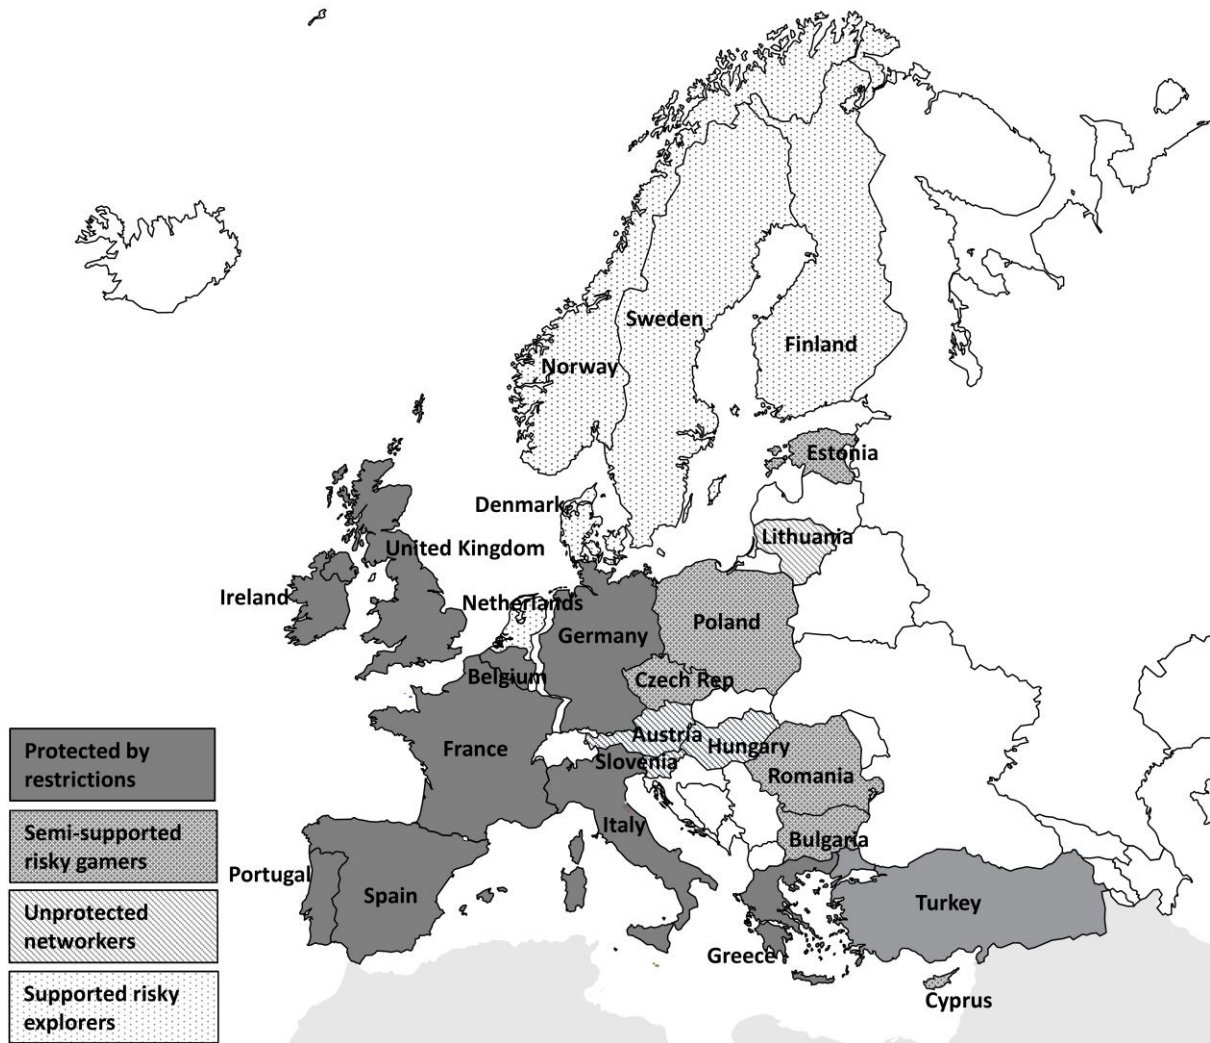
Sweden
Finland
Norway
Estonia
Denmark
Lithuania
United Kingdom
Ireland
Netherlands
Poland
Germany
Belgium
Czech Rep
Austria
Hungary
France
Slovenia
Romania
Italy
Bulgaria
Portugal
Spain
Turkey
Greece
Cyprus

Protected by restrictions

Semi-supported risky gamers

Unprotected networkers

Supported risky explorers